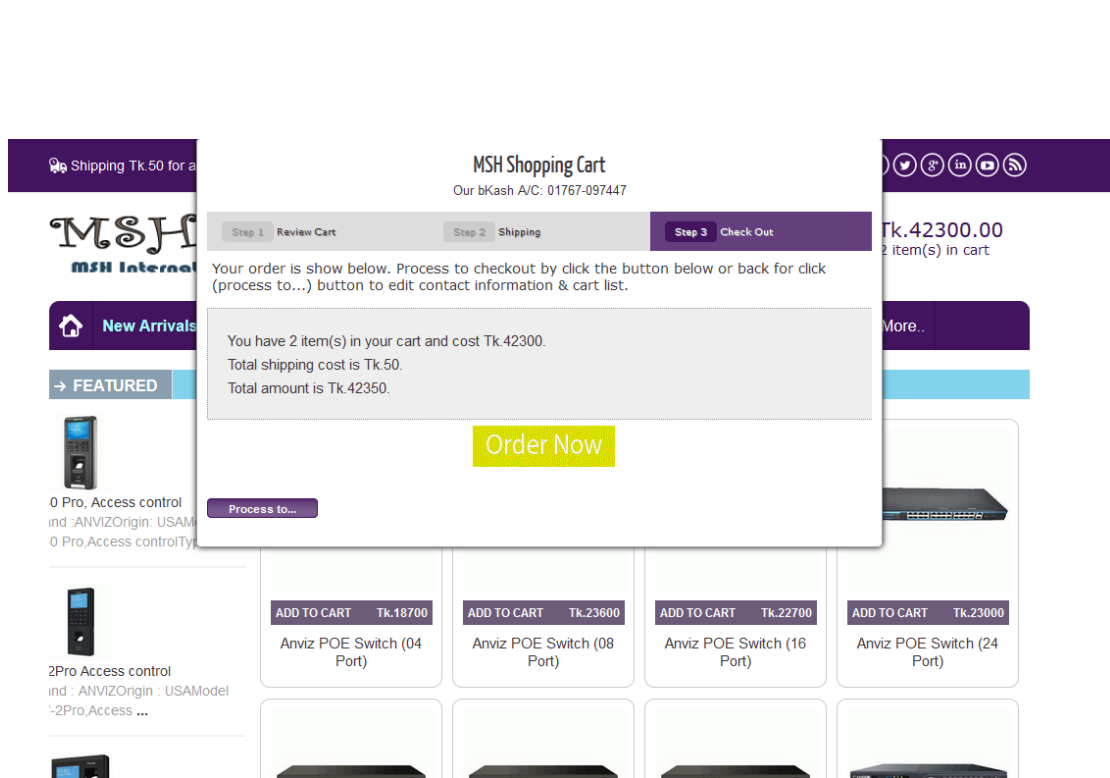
Shipping Tk.50 for a

MSH Shopping Cart
Our bKash A/C: 01767-097447

Step 1 Review Cart
Step 2 Shipping
Step 3 Check Out

Your order is show below. Process to checkout by click the button below or back for click (process to...) button to edit contact information & cart list.

You have 2 item(s) in your cart and cost Tk.42300.
Total shipping cost is Tk.50.
Total amount is Tk.42350.

Order Now

Process to...

MSH
MSH Internat

Tk.42300.00
2 item(s) in cart

New Arrivals
More..

→ FEATURED

0 Pro, Access control
nd :ANVIZOrigin: USAM
0 Pro,Access controlTy

2Pro Access control
nd : ANVIZOrigin : USAModel
-2Pro,Access ...

ADD TO CART Tk.18700
Anviz POE Switch (04 Port)

ADD TO CART Tk.23600
Anviz POE Switch (08 Port)

ADD TO CART Tk.22700
Anviz POE Switch (16 Port)

ADD TO CART Tk.23000
Anviz POE Switch (24 Port)